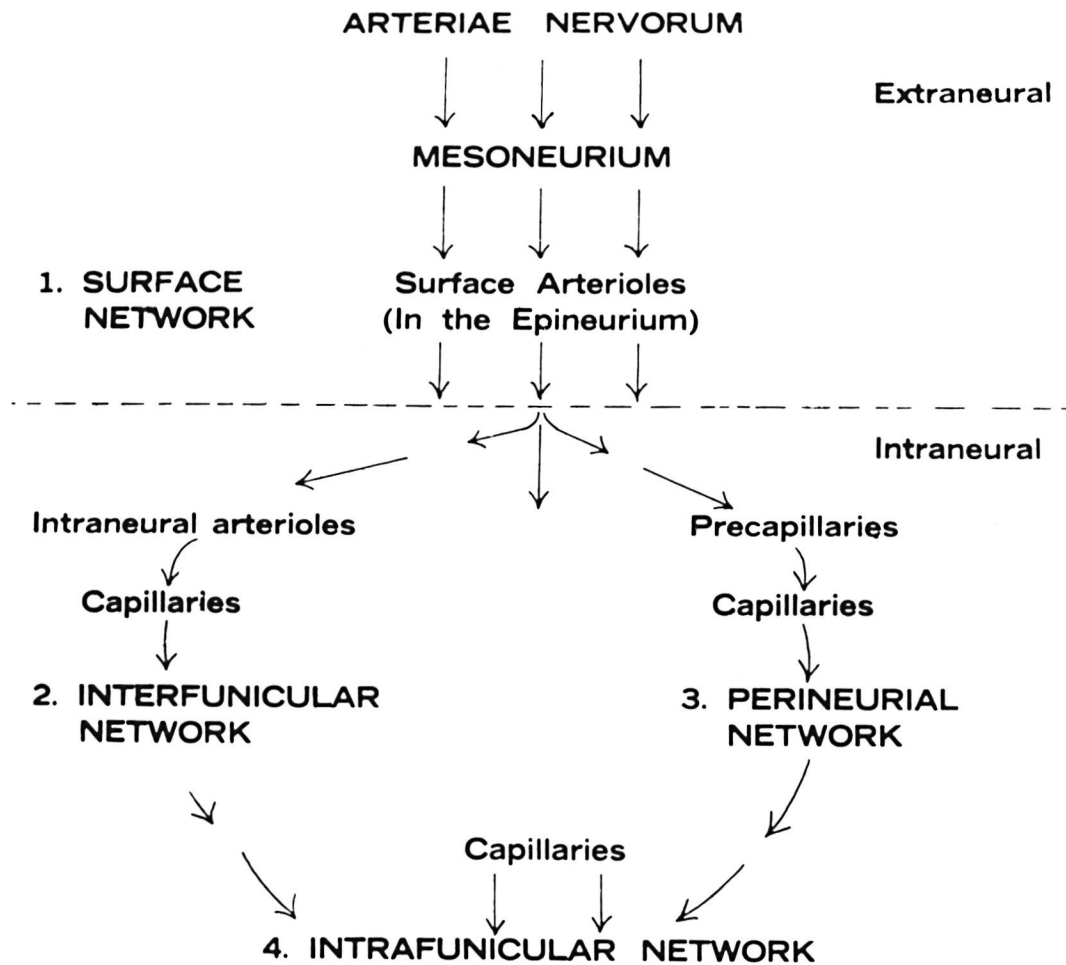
ARTERIAE NERVORUM

Extraneural

MESONEURIUM

1. SURFACE NETWORK

Surface Arterioles (In the Epineurium)

Intraneural

Intraneural arterioles

Capillaries

2. INTERFUNICULAR NETWORK

Precapillaries

Capillaries

3. PERINEURIAL NETWORK

Capillaries

4. INTRAFUNICULAR NETWORK